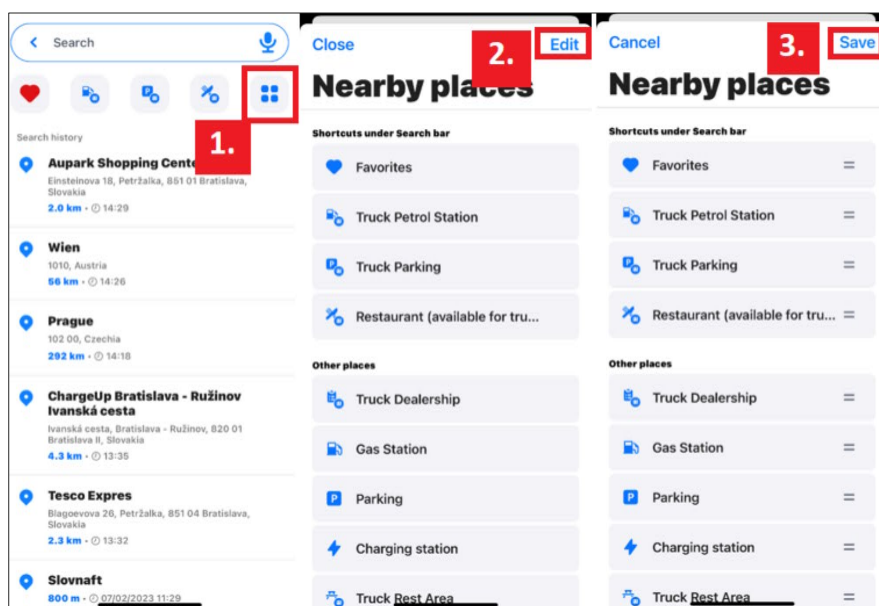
Search

1.

Search history

Aupark Shopping Cente
Einsteinova 18, Petržalka, 851 01 Bratislava, Slovakia
2.0 km · 14:29

Wien
1010, Austria
56 km · 14:26

Prague
102 00, Czechia
292 km · 14:18

ChargeUp Bratislava - Ružinov Ivanská cesta
Ivanská cesta, Bratislava - Ružinov, 820 01 Bratislava II, Slovakia
4.3 km · 13:35

Tesco Expres
Blagoevova 26, Petržalka, 851 04 Bratislava, Slovakia
2.3 km · 13:32

Slovnaft
800 m · 07/02/2023 11:29

Close
2.
Edit

Nearby places

Shortcuts under Search bar

Favorites

Truck Petrol Station

Truck Parking

Restaurant (available for tru...

Other places

Truck Dealership

Gas Station

Parking

Charging station

Truck Rest Area

Cancel
3.
Save

Nearby places

Shortcuts under Search bar

Favorites

Truck Petrol Station

Truck Parking

Restaurant (available for tru...

Other places

Truck Dealership

Gas Station

Parking

Charging station

Truck Rest Area